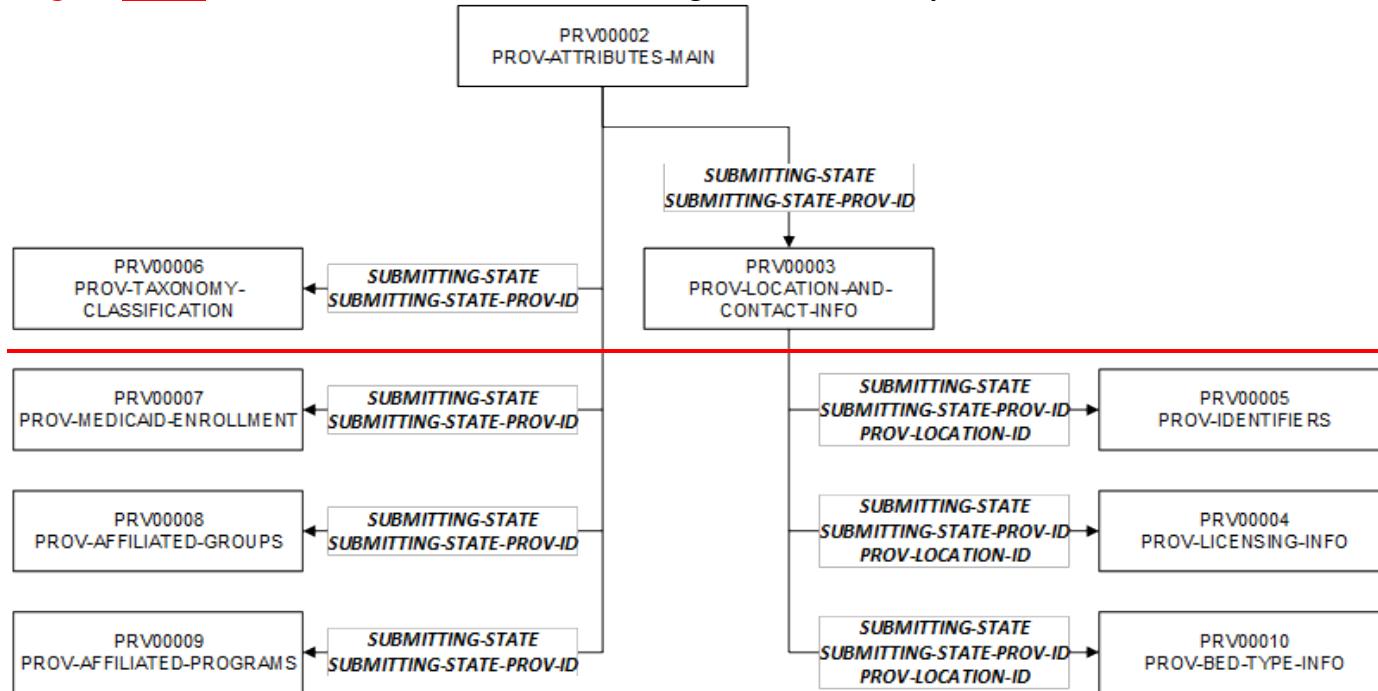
PRV00002
PROV-ATTRIBUTES-MAIN

SUBMITTING-STATE
SUBMITTING-STATE-PROV-ID

PRV00006
PROV-TAXONOMY-CLASSIFICATION

SUBMITTING-STATE
SUBMITTING-STATE-PROV-ID

PRV00003
PROV-LOCATION-AND-CONTACT-INFO

PRV00007
PROV-MEDICAID-ENROLLMENT

SUBMITTING-STATE
SUBMITTING-STATE-PROV-ID

SUBMITTING-STATE
SUBMITTING-STATE-PROV-ID
PROV-LOCATION-ID

PRV00005
PROV-IDENTIFIERS

PRV00008
PROV-AFFILIATED-GROUPS

SUBMITTING-STATE
SUBMITTING-STATE-PROV-ID

SUBMITTING-STATE
SUBMITTING-STATE-PROV-ID
PROV-LOCATION-ID

PRV00004
PROV-LICENSING-INFO

PRV00009
PROV-AFFILIATED-PROGRAMS

SUBMITTING-STATE
SUBMITTING-STATE-PROV-ID

SUBMITTING-STATE
SUBMITTING-STATE-PROV-ID
PROV-LOCATION-ID

PRV00010
PROV-BED-TYPE-INFO